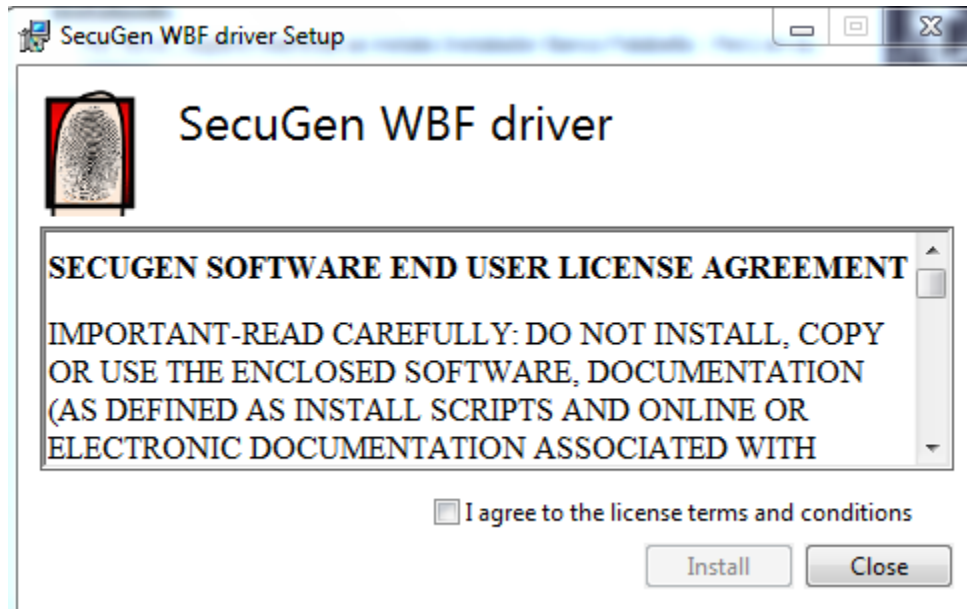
SecuGen WBF driver Setup

SecuGen WBF driver

SECUGEN SOFTWARE END USER LICENSE AGREEMENT

IMPORTANT-READ CAREFULLY: DO NOT INSTALL, COPY OR USE THE ENCLOSED SOFTWARE, DOCUMENTATION (AS DEFINED AS INSTALL SCRIPTS AND ONLINE OR ELECTRONIC DOCUMENTATION ASSOCIATED WITH

I agree to the license terms and conditions

Install

Close